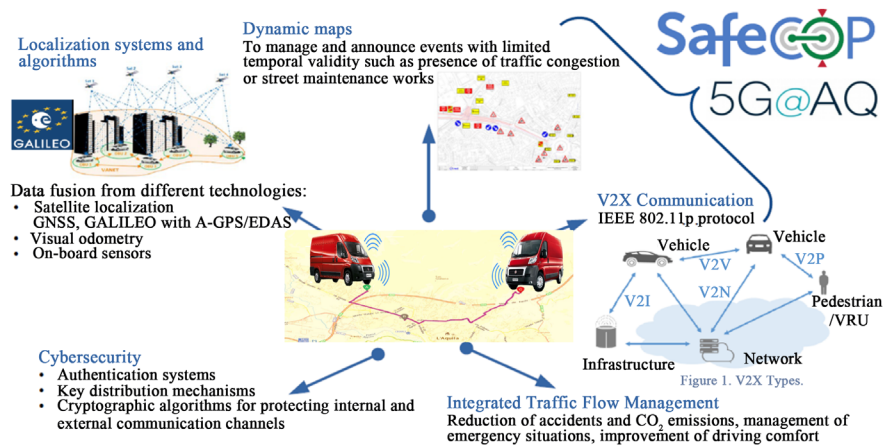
Localization systems and algorithms

GALILEO

Dynamic maps
To manage and announce events with limited temporal validity such as presence of traffic congestion or street maintenance works

SafeCOP
5G@AQ

Data fusion from different technologies:
• Satellite localization GNSS, GALILEO with A-GPS/EDAS
• Visual odometry
• On-board sensors

V2X Communication
IEEE 802.11p protocol

Vehicle
Vehicle
V2V
V2P
V2I
V2N
Pedestrian /VRU
Infrastructure
Network
Figure 1. V2X Types.

Cybersecurity
• Authentication systems
• Key distribution mechanisms
• Cryptographic algorithms for protecting internal and external communication channels

Integrated Traffic Flow Management
Reduction of accidents and $CO_2$ emissions, management of emergency situations, improvement of driving comfort